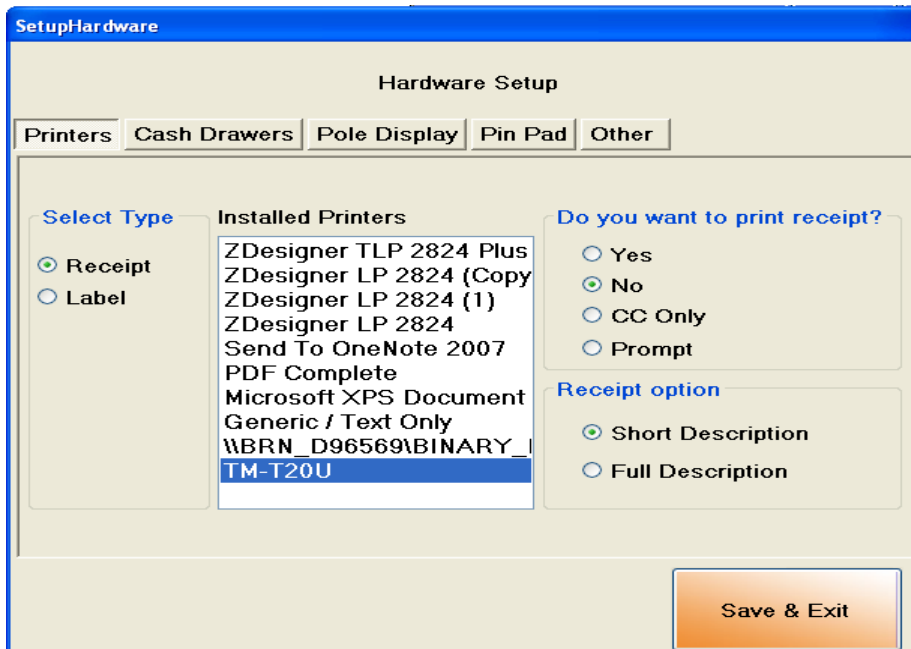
SetupHardware

Hardware Setup

Printers | Cash Drawers | Pole Display | Pin Pad | Other

Select Type
Receipt
Label

Installed Printers
ZDesigner TLP 2824 Plus
ZDesigner LP 2824 (Copy
ZDesigner LP 2824 (1)
ZDesigner LP 2824
Send To OneNote 2007
PDF Complete
Microsoft XPS Document
Generic / Text Only
\\BRN_D96569\BINARY_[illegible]
TM-T20U

Do you want to print receipt?
Yes
No
CC Only
Prompt

Receipt option
Short Description
Full Description

Save & Exit